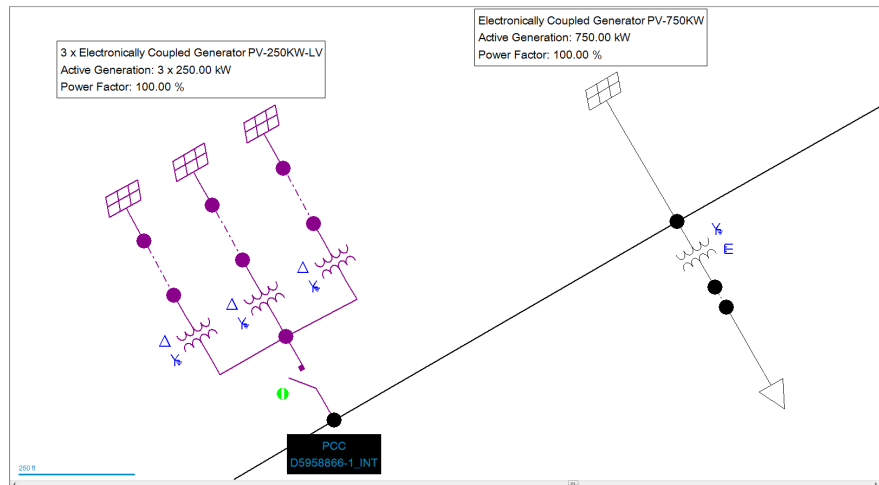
Electronically Coupled Generator PV-750KW
Active Generation: 750.00 kW
Power Factor: 100.00 %

3 x Electronically Coupled Generator PV-250KW-LV
Active Generation: 3 x 250.00 kW
Power Factor: 100.00 %

PCC
D5958866-1_INT

250 ft